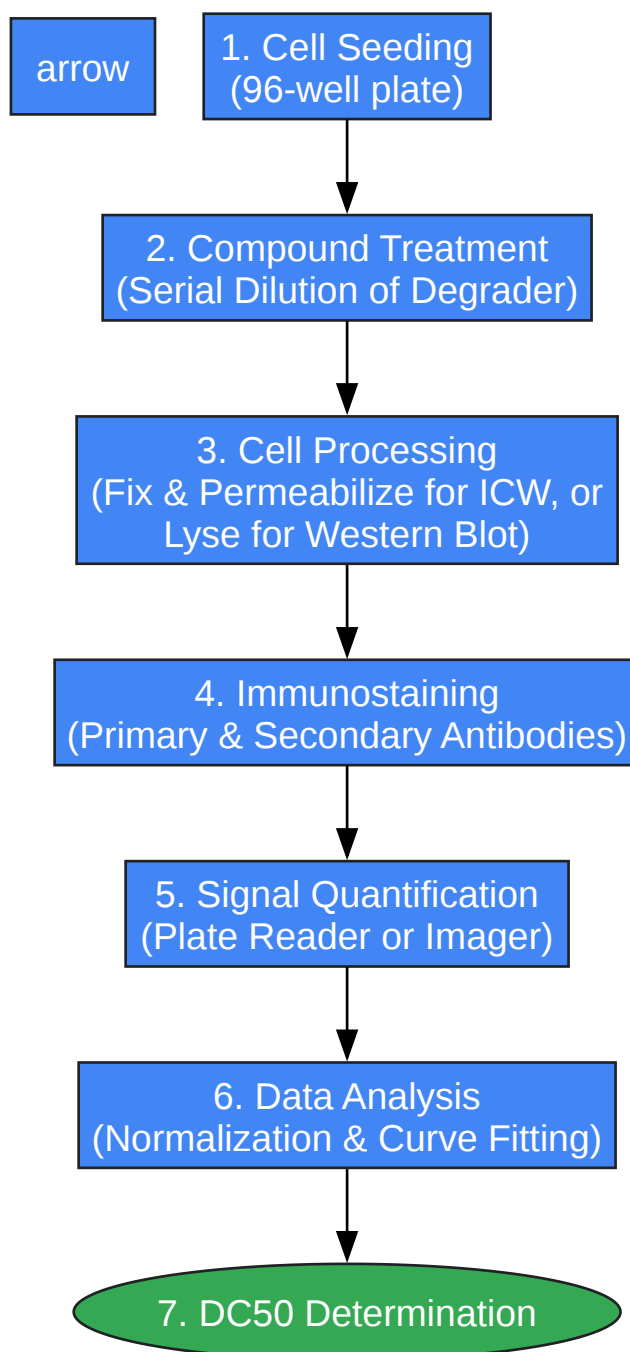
arrow

1. Cell Seeding
(96-well plate)

2. Compound Treatment
(Serial Dilution of Degrader)

3. Cell Processing
(Fix & Permeabilize for ICW, or Lyse for Western Blot)

4. Immunostaining
(Primary & Secondary Antibodies)

5. Signal Quantification
(Plate Reader or Imager)

6. Data Analysis
(Normalization & Curve Fitting)

7. DC50 Determination